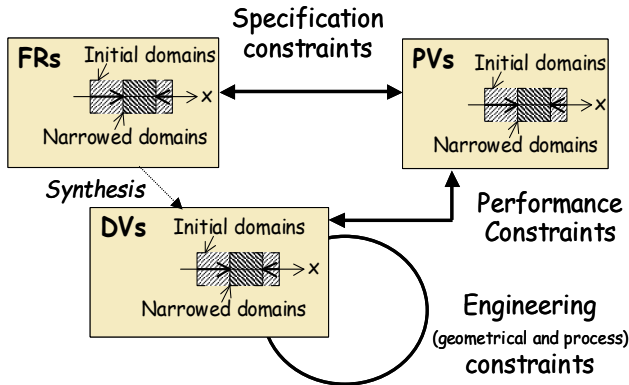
Specification constraints

FRs
Initial domains
x
Narrowed domains

PVs
Initial domains
x
Narrowed domains

Synthesis

DVs
Initial domains
x
Narrowed domains

Performance Constraints

Engineering
(geometrical and process)
constraints